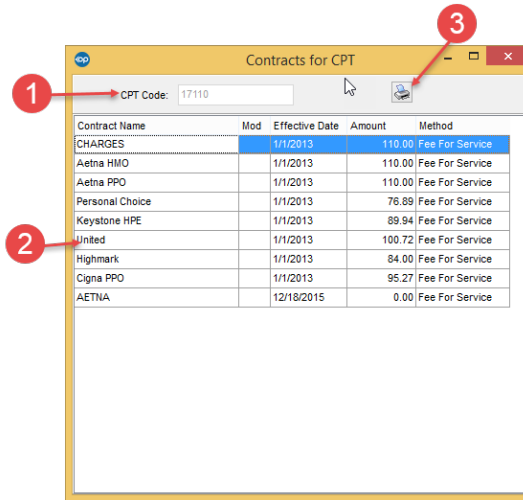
3

Contracts for CPT

1

CPT Code: 17110

| Contract Name | Mod | Effective Date | Amount | Method |
|---|---|---|---|---|
| CHARGES | | 1/1/2013 | 110.00 | Fee For Service |
| Aetna HMO | | 1/1/2013 | 110.00 | Fee For Service |
| Aetna PPO | | 1/1/2013 | 110.00 | Fee For Service |
| Personal Choice | | 1/1/2013 | 76.89 | Fee For Service |
| Keystone HPE | | 1/1/2013 | 89.94 | Fee For Service |
| United | | 1/1/2013 | 100.72 | Fee For Service |
| Highmark | | 1/1/2013 | 84.00 | Fee For Service |
| Cigna PPO | | 1/1/2013 | 95.27 | Fee For Service |
| AETNA | | 12/18/2015 | 0.00 | Fee For Service |

2